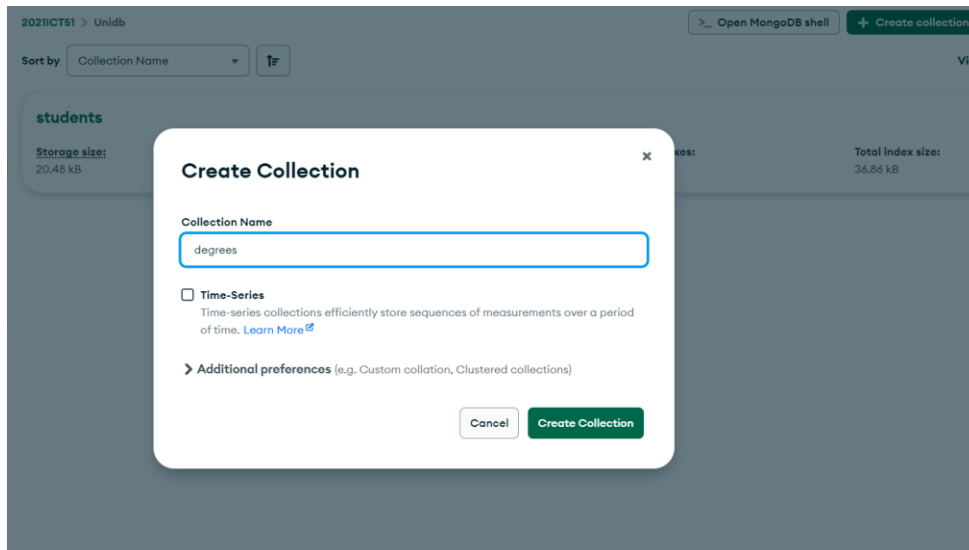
2021ICT51 > Unidb

>_ Open MongoDB shell

+ Create collection

Sort by Collection Name

Vi

students

Storage size:
20.48 kB

xes:

Total index size:
36.86 kB

Create Collection

×

Collection Name

degrees

Time-Series

Time-series collections efficiently store sequences of measurements over a period of time. Learn More

> Additional preferences (e.g. Custom collation, Clustered collections)

Cancel

Create Collection